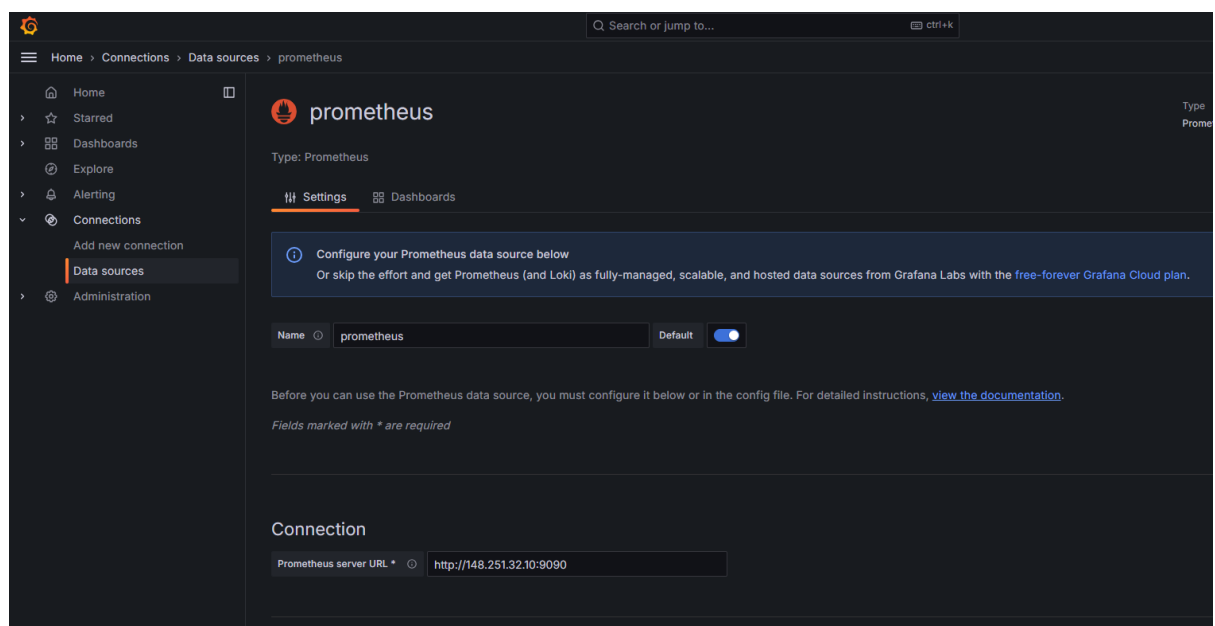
Search or jump to...

ctrl+k

Home › Connections › Data sources › prometheus

Home

Starred

Dashboards

Explore

Alerting

Connections

Add new connection

Data sources

Administration

prometheus

Type

Prome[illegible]

Type: Prometheus

Settings

Dashboards

Configure your Prometheus data source below

Or skip the effort and get Prometheus (and Loki) as fully-managed, scalable, and hosted data sources from Grafana Labs with the free-forever Grafana Cloud plan.

Name

prometheus

Default

Before you can use the Prometheus data source, you must configure it below or in the config file. For detailed instructions, view the documentation.

Fields marked with * are required

Connection

Prometheus server URL *

http://148.251.32.10:9090